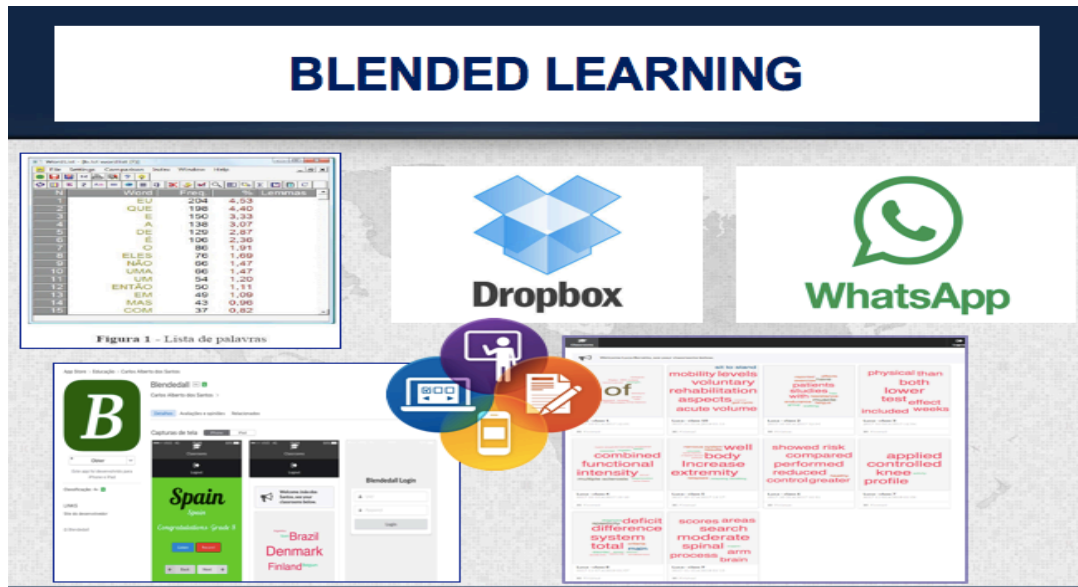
BLENDED LEARNING

| N | Word | Freq. | % | Lemmas |
|---|---|---|---|---|
| 1 | EU | 204 | 4,53 | |
| 2 | QUE | 198 | 4,40 | |
| 3 | E | 150 | 3,33 | |
| 4 | A | 138 | 3,07 | |
| 5 | DE | 129 | 2,87 | |
| 6 | É | 106 | 2,36 | |
| 7 | O | 86 | 1,91 | |
| 8 | ELES | 76 | 1,69 | |
| 9 | NÃO | 66 | 1,47 | |
| 10 | UMA | 66 | 1,47 | |
| 11 | UM | 54 | 1,20 | |
| 12 | ENTÃO | 50 | 1,11 | |
| 13 | EM | 49 | 1,09 | |
| 14 | MAS | 43 | 0,96 | |
| 15 | COM | 37 | 0,82 | |

Figura 1 - Lista de palavras

Dropbox

WhatsApp

Blendedall

Carlos Alberto dos Santos

Capturas de tela

Spain

Congratulations Grade 8

Brazil

Denmark

Finland

Blendedall Login

Login

of

mobility levels voluntary rehabilitation aspects acute volume

patients studies with

physical than both lower test effect included weeks

combined functional intensity

well body increase extremity

showed risk compared performed reduced control greater

applied controlled knee profile

deficit difference system total

scores areas search moderate spinal process arm brain